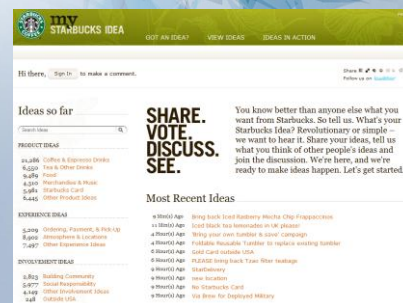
my STARBUCKS IDEA

GOT AN IDEA? VIEW IDEAS IDEAS IN ACTION

Hi there. Sign In to make a comment.

Share

Follow us on twitter

Ideas so far

Search Ideas

PRODUCT IDEAS

21,286 Coffee & Espresso Drinks
6,550 Tea & Other Drinks
9,489 Food
4,310 Merchandise & Music
3,981 Starbucks Card
6,445 Other Product Ideas

EXPERIENCE IDEAS

5,209 Ordering, Payment, & Pick-Up
8,901 Atmosphere & Locations
7,497 Other Experience Ideas

INVOLVEMENT IDEAS

2,853 Building Community
5,977 Social Responsibility
4,497 Other Involvement Ideas
248 Outside USA

SHARE. VOTE. DISCUSS. SEE.

You know better than anyone else what you want from Starbucks. So tell us. What's your Starbucks Idea? Revolutionary or simple – we want to hear it. Share your ideas, tell us what you think of other people's ideas and join the discussion. We're here, and we're ready to make ideas happen. Let's get started.

Most Recent Ideas

9 Min(s) Ago Bring back Iced Raspberry Mocha Chip Frappuccinos
11 Min(s) Ago Iced black tea lemonades in UK please!
1 Hour(s) Ago 'Bring your own tumbler & save' Campaign
4 Hour(s) Ago Foldable Reusable Tumbler to replace existing tumbler
4 Hour(s) Ago Gold Card outside USA
5 Hour(s) Ago PLEASE bring back Tzao filter teabags
6 Hour(s) Ago StarDelivery
6 Hour(s) Ago new location
8 Hour(s) Ago No Starbucks Card
9 Hour(s) Ago Via Brew for Deployed Military